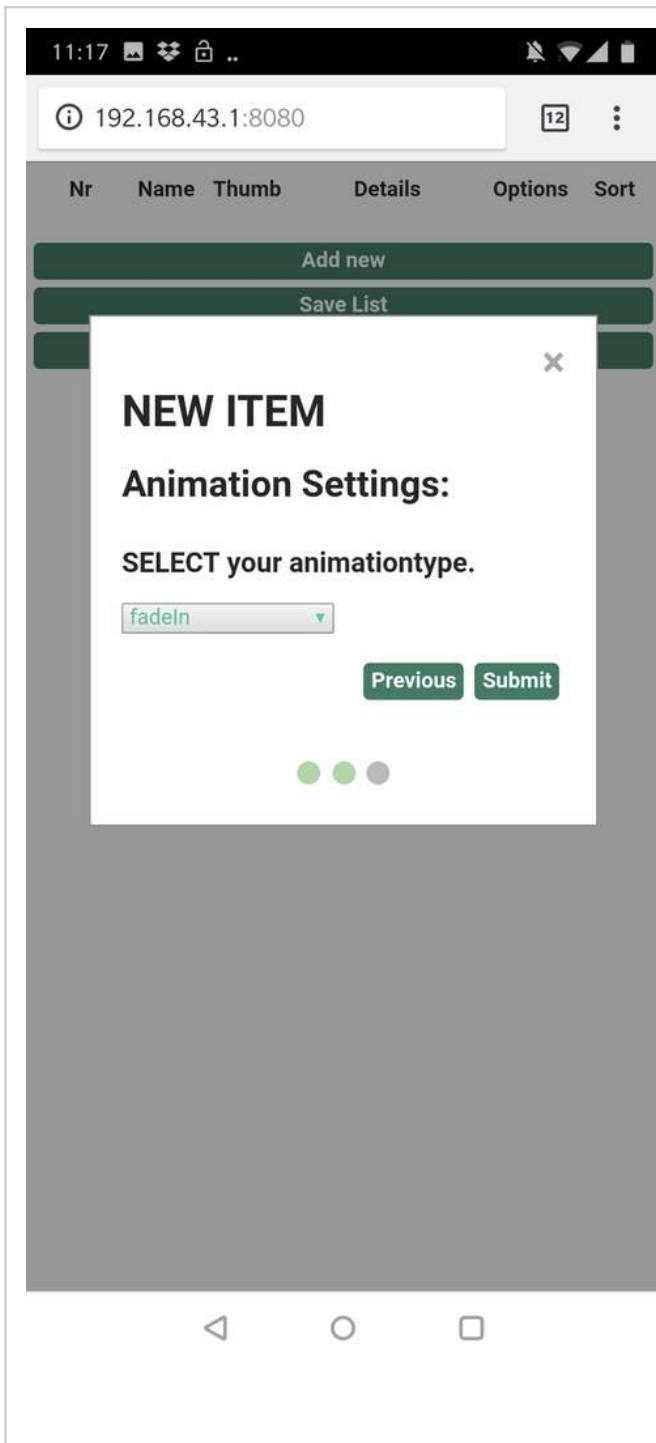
11:17

192.168.43.1:8080

12

| Nr | Name | Thumb | Details | Options | Sort |
|---|---|---|---|---|---|

Add new

Save List

×

NEW ITEM

Animation Settings:

SELECT your animationtype.

fadeIn

Previous Submit